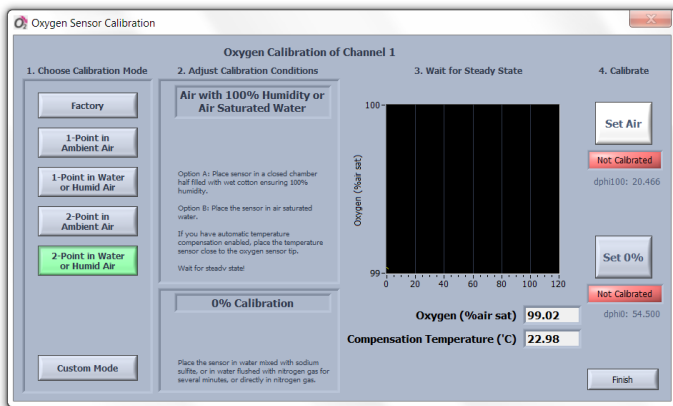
Oxygen Sensor Calibration

Oxygen Calibration of Channel 1

1. Choose Calibration Mode

Factory

1-Point in Ambient Air

1-Point in Water or Humid Air

2-Point in Ambient Air

2-Point in Water or Humid Air

Custom Mode

2. Adjust Calibration Conditions

Air with 100% Humidity or Air Saturated Water

Option A: Place sensor in a closed chamber half filled with wet cotton ensuring 100% humidity.

Option B: Place the sensor in air saturated water.

If you have automatic temperature compensation enabled, place the temperature sensor close to the oxygen sensor tip.

Wait for steady state!

0% Calibration

Place the sensor in water mixed with sodium sulfite, or in water flushed with nitrogen gas for several minutes, or directly in nitrogen gas.

3. Wait for Steady State

100

Oxygen (%air sat)

99

0 20 40 60 80 100 120

Oxygen (%air sat) 99.02

Compensation Temperature (°C) 22.98

4. Calibrate

Set Air

Not Calibrated

dphi100: 20.466

Set 0%

Not Calibrated

dphi0: 54.500

Finish